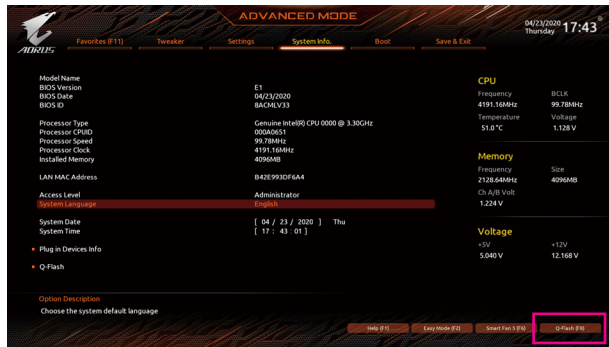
AORUS

ADVANCED MODE

04/23/2020
Thursday 17:43

Favorites (F11) Tweaker Settings System Info. Boot Save & Exit

| | |
|---|---|
| Model Name | |
| BIOS Version | E1 |
| BIOS Date | 04/23/2020 |
| BIOS ID | 8ACMLV33 |
| Processor Type | Genuine Intel(R) CPU 0000 @ 3.30GHz |
| Processor CPUID | 000A0651 |
| Processor Speed | 99.78MHz |
| Processor Clock | 4191.16MHz |
| Installed Memory | 4096MB |
| LAN MAC Address | B42E993DF6A4 |
| Access Level | Administrator |
| System Language | English |
| System Date | [ 04 / 23 / 2020 ] Thu |
| System Time | [ 17 : 43 : 01 ] |

Plug in Devices Info

Q-Flash

Option Description
Choose the system default language

CPU
Frequency 4191.16MHz
BCLK 99.78MHz
Temperature 51.0 °C
Voltage 1.128 V

Memory
Frequency 2128.64MHz
Size 4096MB
Ch A/B Volt 1.224 V

Voltage
+5V 5.040 V
+12V 12.168 V

Help (F1) Easy Mode (F2) Smart Fan 5 (F6) Q-Flash (F8)